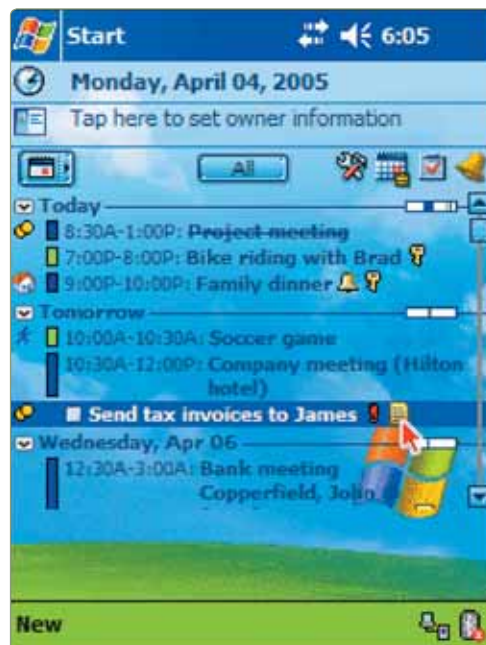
Start 6:05

Monday, April 04, 2005

Tap here to set owner information

All

Today

8:30A-1:00P: Project meeting

7:00P-8:00P: Bike riding with Brad

9:00P-10:00P: Family dinner

Tomorrow

10:00A-10:30A: Soccer game

10:30A-12:00P: Company meeting (Hilton hotel)

Send tax invoices to James

Wednesday, Apr 06

12:30A-3:00A: Bank meeting Copperfield, Jo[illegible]

New